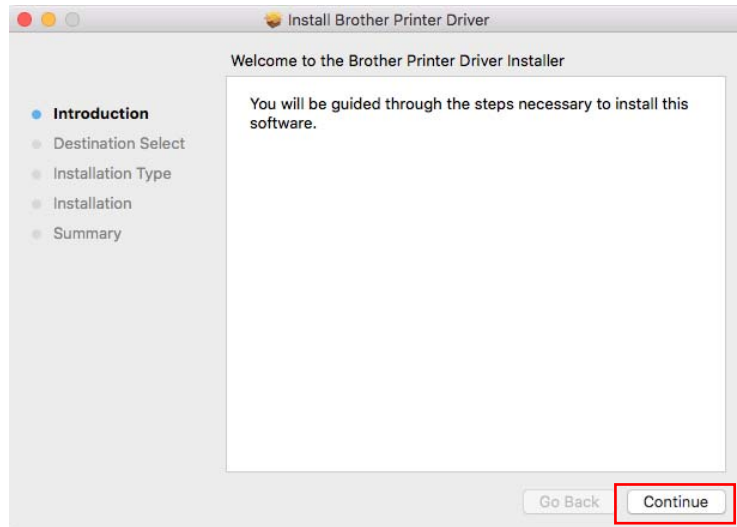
Install Brother Printer Driver

Welcome to the Brother Printer Driver Installer

Introduction
Destination Select
Installation Type
Installation
Summary

You will be guided through the steps necessary to install this software.

Go Back
Continue